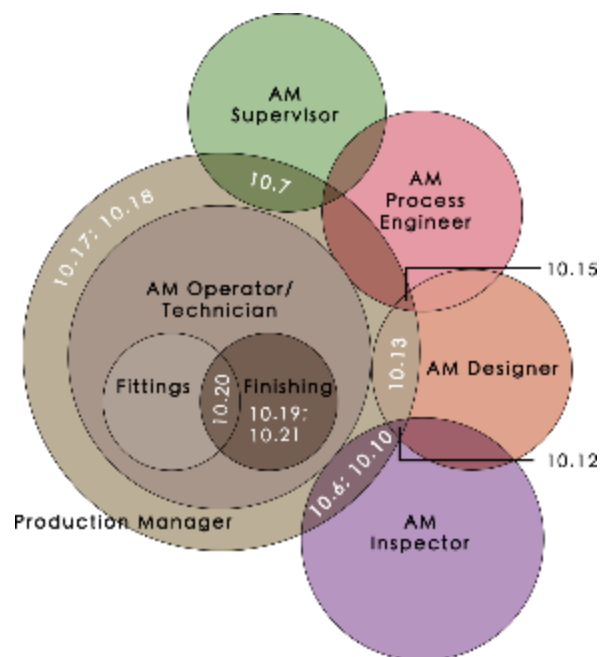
AM Supervisor

AM Process Engineer

10.7

10.17; 10.18

AM Operator/ Technician

10.15

10.13

AM Designer

Fittings

10.20

Finishing

10.19; 10.21

10.12

10.6; 10.10

Production Manager

AM Inspector